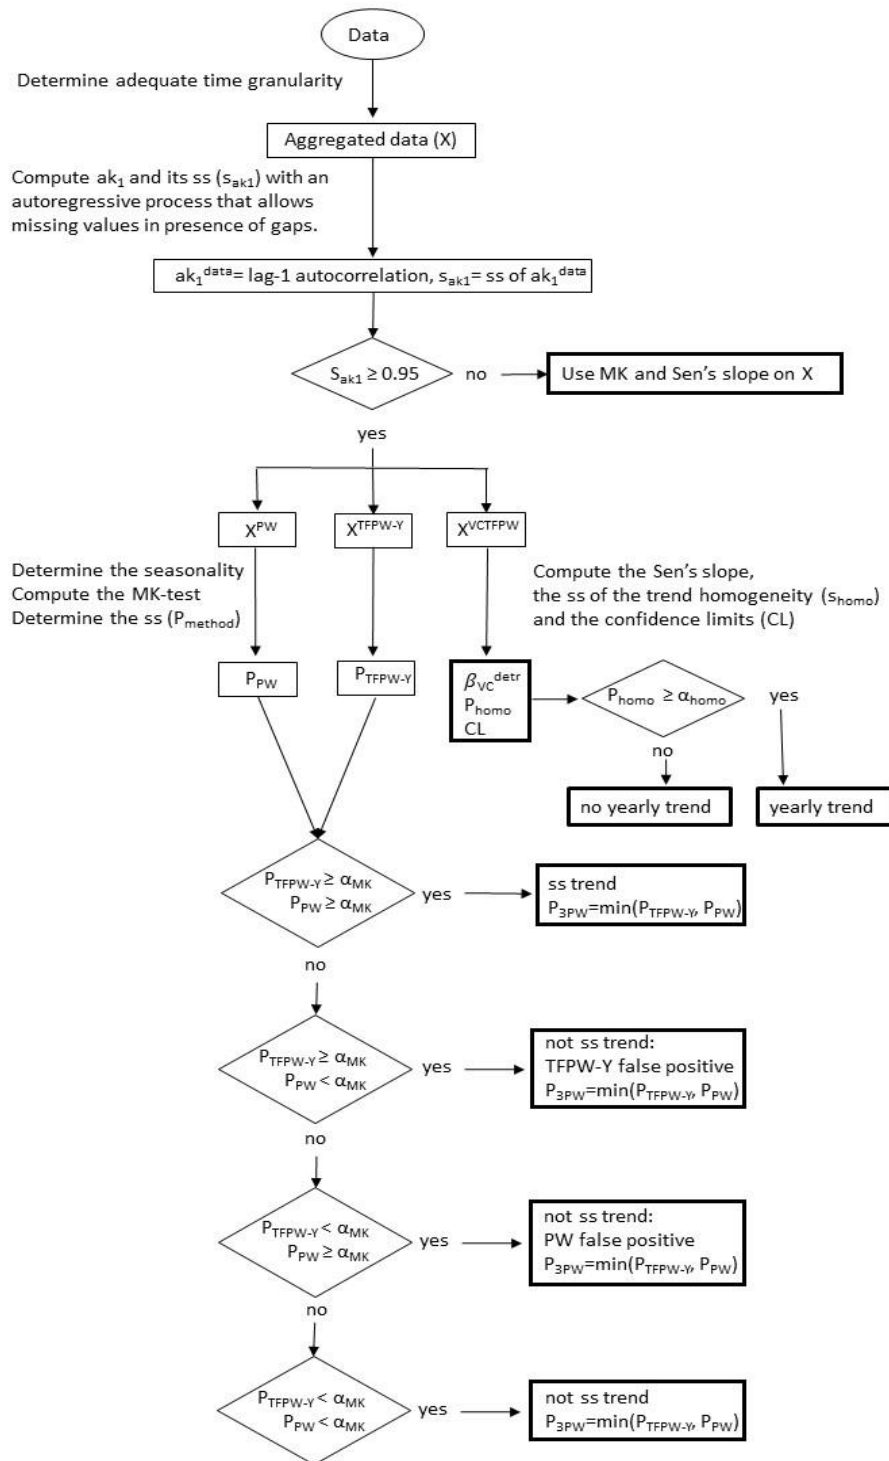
Data

Determine adequate time granularity

Aggregated data (X)

Compute $ak_1$ and its ss ($s_{ak1}$) with an autoregressive process that allows missing values in presence of gaps.

$ak_1^{data}$= lag-1 autocorrelation, $s_{ak1}$= ss of $ak_1^{data}$

$S_{ak1} \geq 0.95$ no

Use MK and Sen's slope on X

yes

$X^{PW}$

$X^{TFPW-Y}$

$X^{VCTFPW}$

Determine the seasonality
Compute the MK-test
Determine the ss ($P_{method}$)

Compute the Sen's slope, the ss of the trend homogeneity ($s_{homo}$) and the confidence limits (CL)

$P_{PW}$

$P_{TFPW-Y}$

$\beta_{VC}^{detr}$
$P_{homo}$
CL

$P_{homo} \geq \alpha_{homo}$

yes

no

no yearly trend

yearly trend

$P_{TFPW-Y} \geq \alpha_{MK}$
$P_{PW} \geq \alpha_{MK}$

yes

ss trend
$P_{3PW}$=min($P_{TFPW-Y}$, $P_{PW}$)

no

$P_{TFPW-Y} \geq \alpha_{MK}$
$P_{PW} < \alpha_{MK}$

yes

not ss trend:
TFPW-Y false positive
$P_{3PW}$=min($P_{TFPW-Y}$, $P_{PW}$)

no

$P_{TFPW-Y} < \alpha_{MK}$
$P_{PW} \geq \alpha_{MK}$

yes

not ss trend:
PW false positive
$P_{3PW}$=min($P_{TFPW-Y}$, $P_{PW}$)

no

$P_{TFPW-Y} < \alpha_{MK}$
$P_{PW} < \alpha_{MK}$

yes

not ss trend
$P_{3PW}$=min($P_{TFPW-Y}$, $P_{PW}$)